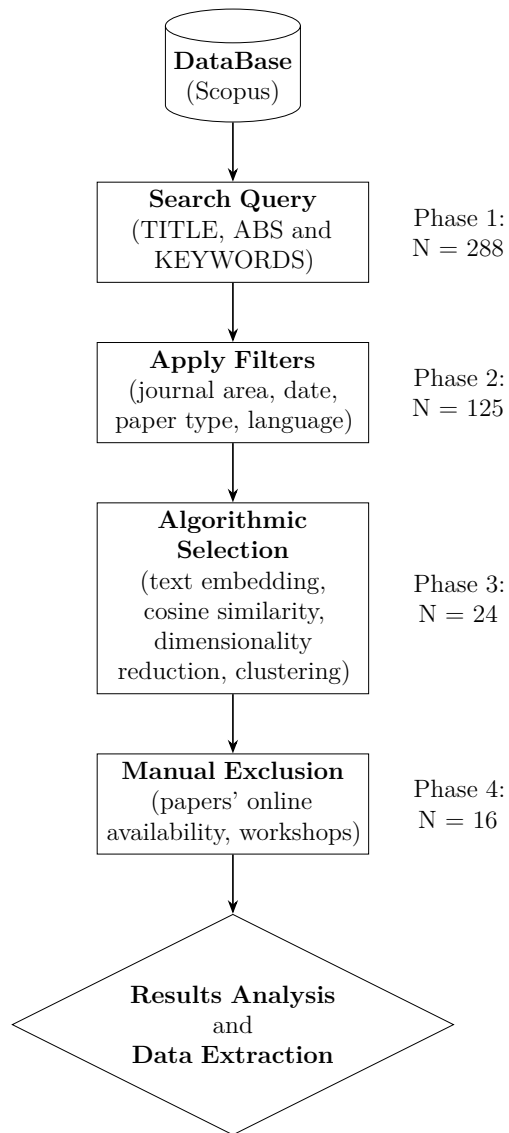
DataBase
(Scopus)

Search Query
(TITLE, ABS and KEYWORDS)

Phase 1:
N = 288

Apply Filters
(journal area, date, paper type, language)

Phase 2:
N = 125

Algorithmic Selection
(text embedding, cosine similarity, dimensionality reduction, clustering)

Phase 3:
N = 24

Manual Exclusion
(papers' online availability, workshops)

Phase 4:
N = 16

Results Analysis
and
Data Extraction